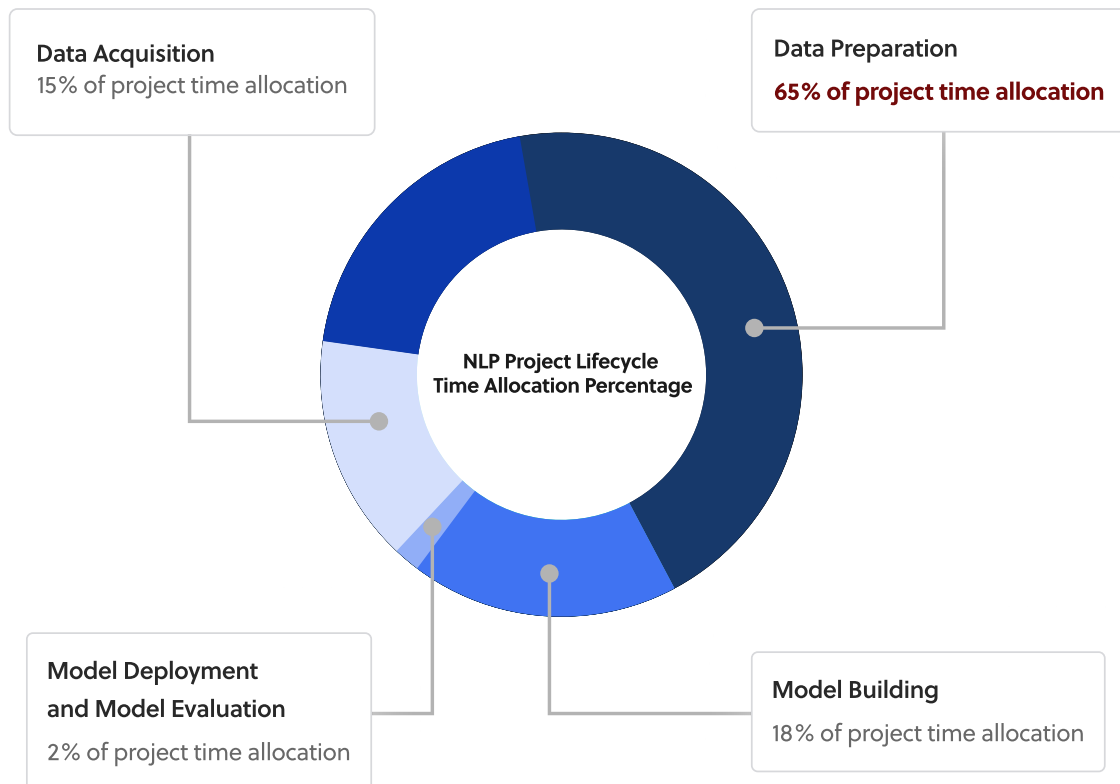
Data Acquisition
15% of project time allocation

Data Preparation
65% of project time allocation

NLP Project Lifecycle
Time Allocation Percentage

Model Deployment and Model Evaluation
2% of project time allocation

Model Building
18% of project time allocation